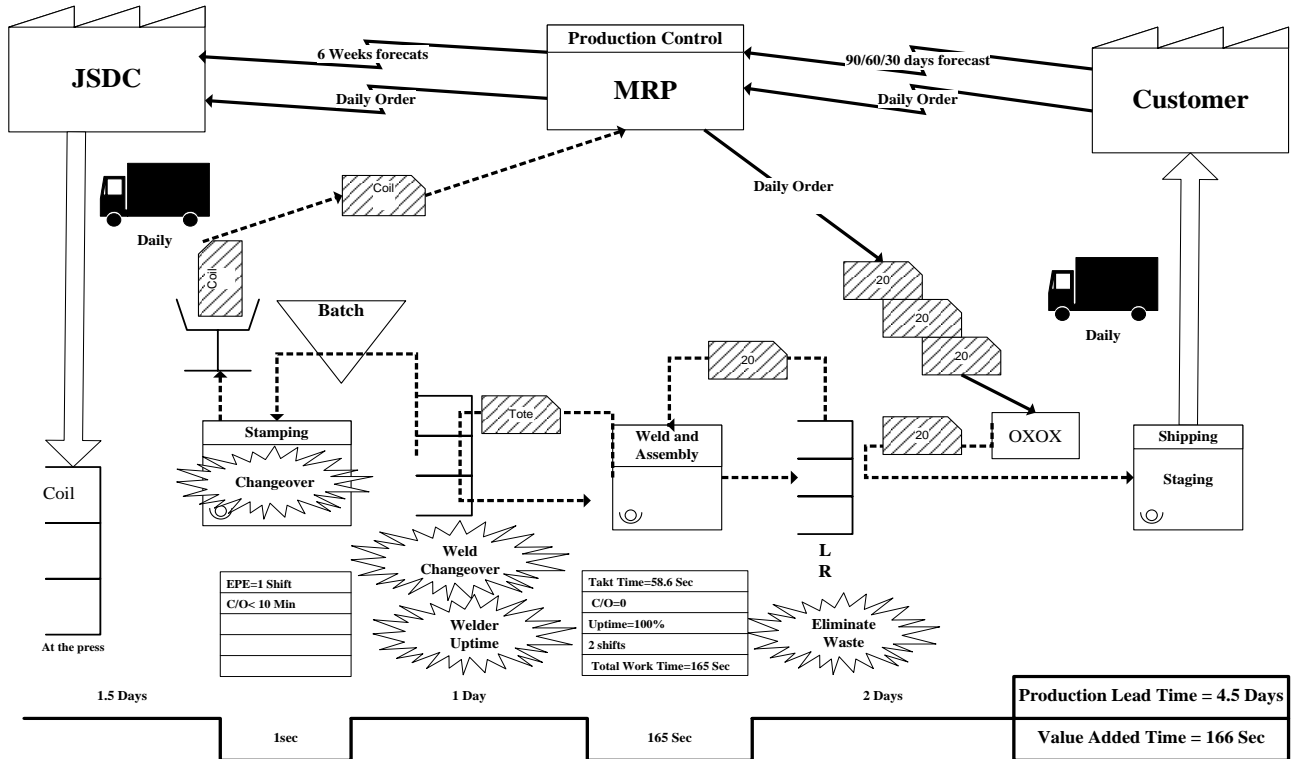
JSDC

6 Weeks forecats

Daily Order

Production Control

MRP

90/60/30 days forecast

Daily Order

Customer

Daily

Coil

Coil

Daily Order

20

20

20

Daily

Batch

20

Tote

20

OXOX

Stamping

Changeover

Weld and Assembly

Shipping

Staging

Coil

L

R

Weld Changeover

Welder Uptime

Eliminate Waste

| EPE=1 Shift |
|---|
| C/O< 10 Min |
| |
| |
| |

| Takt Time=58.6 Sec |
|---|
| C/O=0 |
| Uptime=100% |
| 2 shifts |
| Total Work Time=165 Sec |

At the press

1.5 Days

1 Day

2 Days

Production Lead Time = 4.5 Days

1sec

165 Sec

Value Added Time = 166 Sec